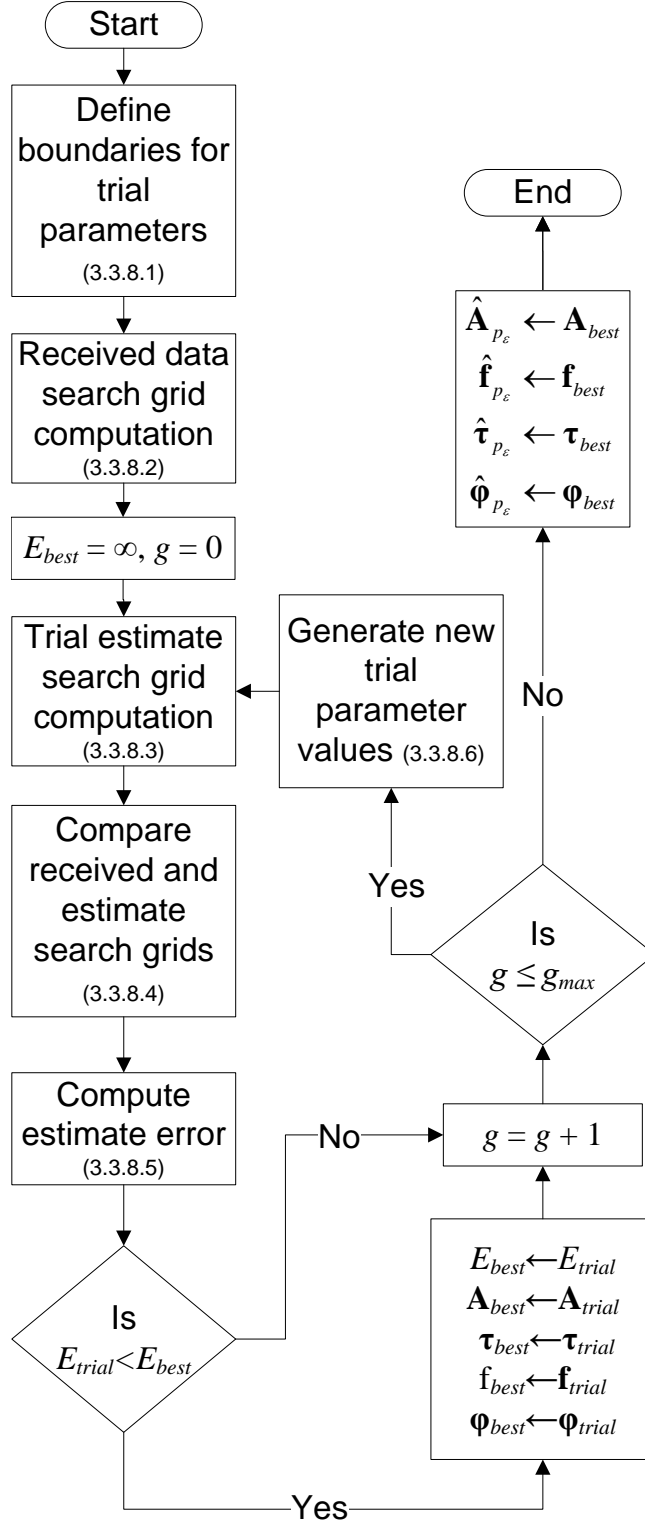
Start

Define boundaries for trial parameters
(3.3.8.1)

Received data search grid computation
(3.3.8.2)

$E_{best} = \infty, g = 0$

Trial estimate search grid computation
(3.3.8.3)

Compare received and estimate search grids
(3.3.8.4)

Compute estimate error
(3.3.8.5)

Is
$E_{trial} < E_{best}$

No

Yes

$E_{best} \leftarrow E_{trial}$
$\mathbf{A}_{best} \leftarrow \mathbf{A}_{trial}$
$\boldsymbol{\tau}_{best} \leftarrow \boldsymbol{\tau}_{trial}$
$\mathrm{f}_{best} \leftarrow \mathbf{f}_{trial}$
$\boldsymbol{\varphi}_{best} \leftarrow \boldsymbol{\varphi}_{trial}$

$g = g + 1$

Is
$g \leq g_{max}$

Yes

Generate new trial parameter values (3.3.8.6)

No

$\hat{\mathbf{A}}_{p_{\varepsilon}} \leftarrow \mathbf{A}_{best}$
$\hat{\mathbf{f}}_{p_{\varepsilon}} \leftarrow \mathbf{f}_{best}$
$\hat{\boldsymbol{\tau}}_{p_{\varepsilon}} \leftarrow \boldsymbol{\tau}_{best}$
$\hat{\boldsymbol{\varphi}}_{p_{\varepsilon}} \leftarrow \boldsymbol{\varphi}_{best}$

End